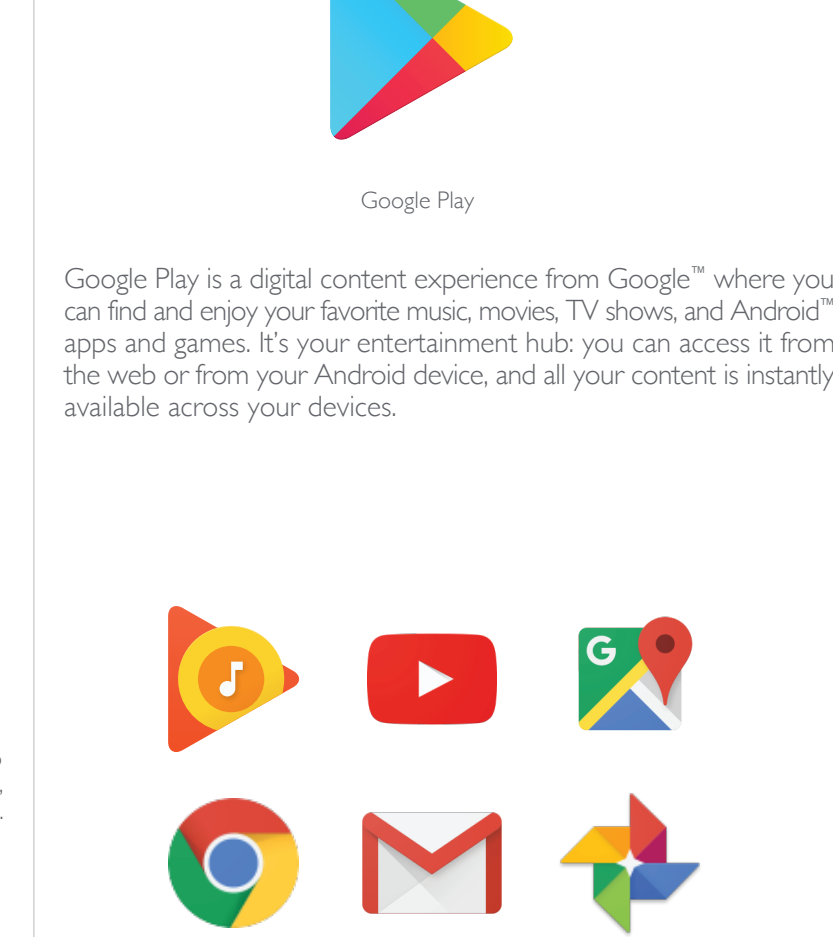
Google Play

Google Play is a digital content experience from Google™ where you can find and enjoy your favorite music, movies, TV shows, and Android™ apps and games. It's your entertainment hub: you can access it from the web or from your Android device, and all your content is instantly available across your devices.

G